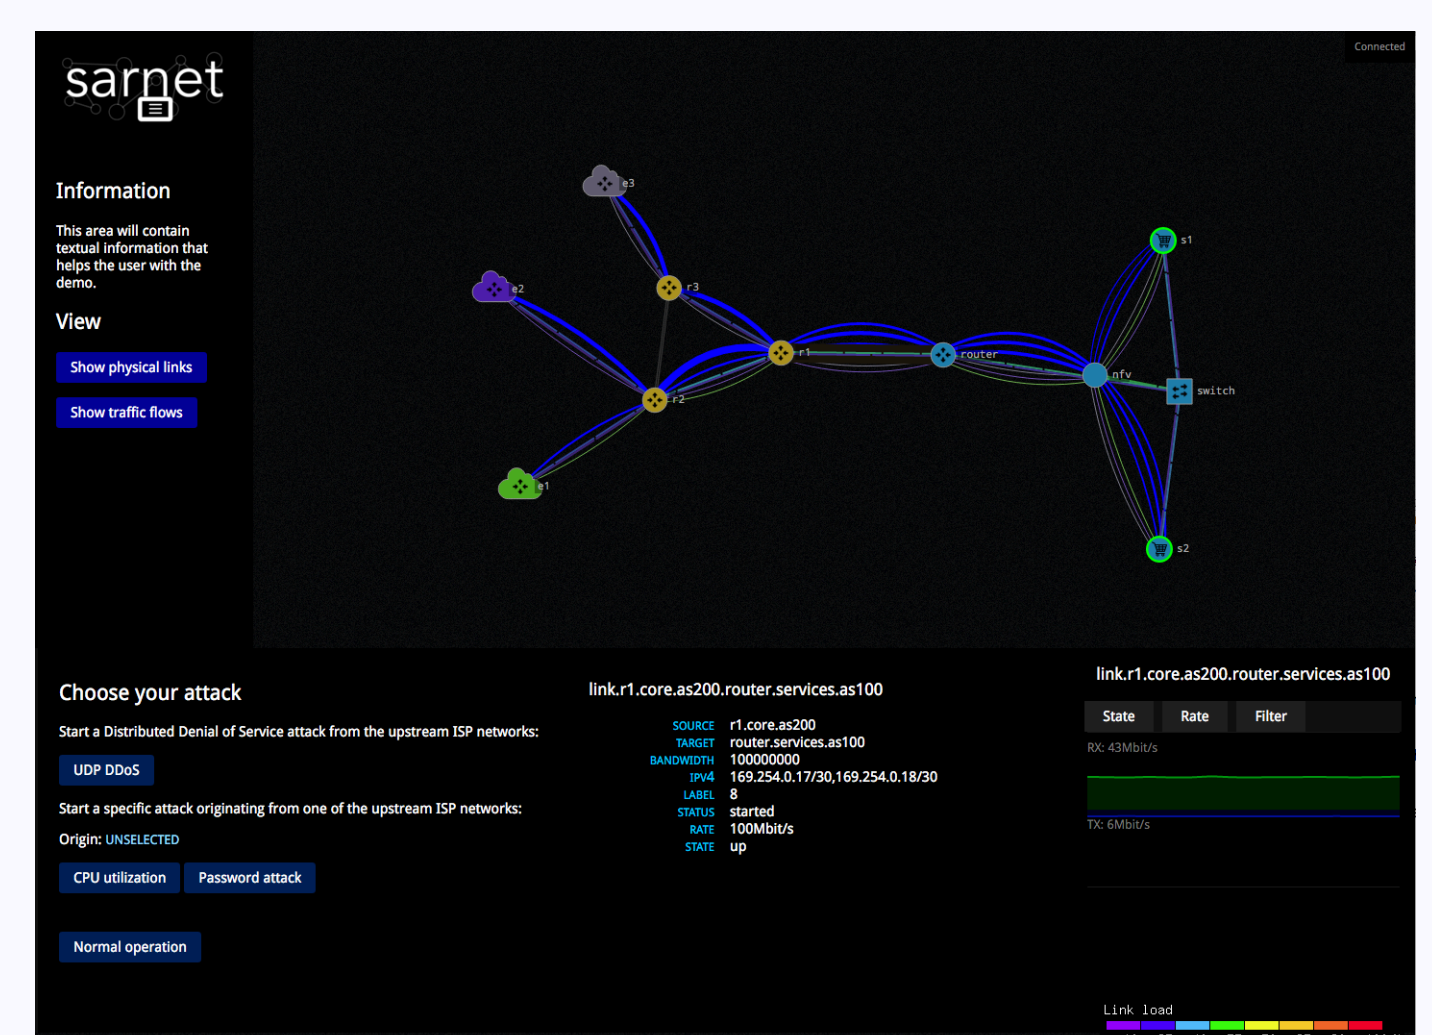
sarnet

Information

This area will contain textual information that helps the user with the demo.

View

Show physical links

Show traffic flows

Connected

e3

e2

r3

r1

router

nfv

s1

switch

r2

e1

s2

Choose your attack

Start a Distributed Denial of Service attack from the upstream ISP networks:

UDP DDoS

Start a specific attack originating from one of the upstream ISP networks:

Origin: UNSELECTED

CPU utilization

Password attack

Normal operation

link.r1.core.as200.router.services.as100

| | |
|---|---|
| SOURCE | r1.core.as200 |
| TARGET | router.services.as100 |
| BANDWIDTH | 100000000 |
| IPV4 | 169.254.0.17/30,169.254.0.18/30 |
| LABEL | 8 |
| STATUS | started |
| RATE | 100Mbit/s |
| STATE | up |

link.r1.core.as200.router.services.as100

State

Rate

Filter

RX: 43Mbit/s

TX: 6Mbit/s

Link load